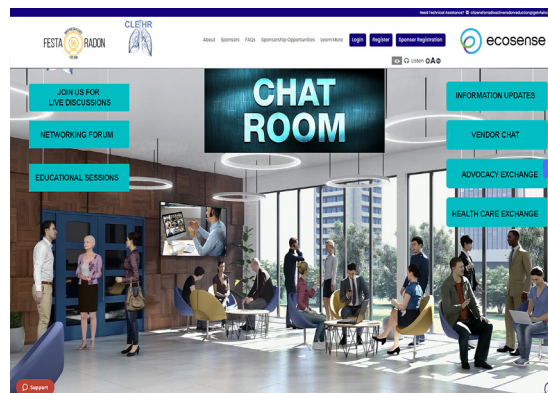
Need Technical Assistance? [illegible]

FESTA RADON

CLEHR

About Sponsors FAQs Sponsorship Opportunities Learn More Login Register Sponsor Registration

ecosense

JOIN US FOR LIVE DISCUSSIONS

NETWORKING FORUM

EDUCATIONAL SESSIONS

CHAT ROOM

INFORMATION UPDATES

VENDOR CHAT

ADVOCACY EXCHANGE

HEALTH CARE EXCHANGE

Support